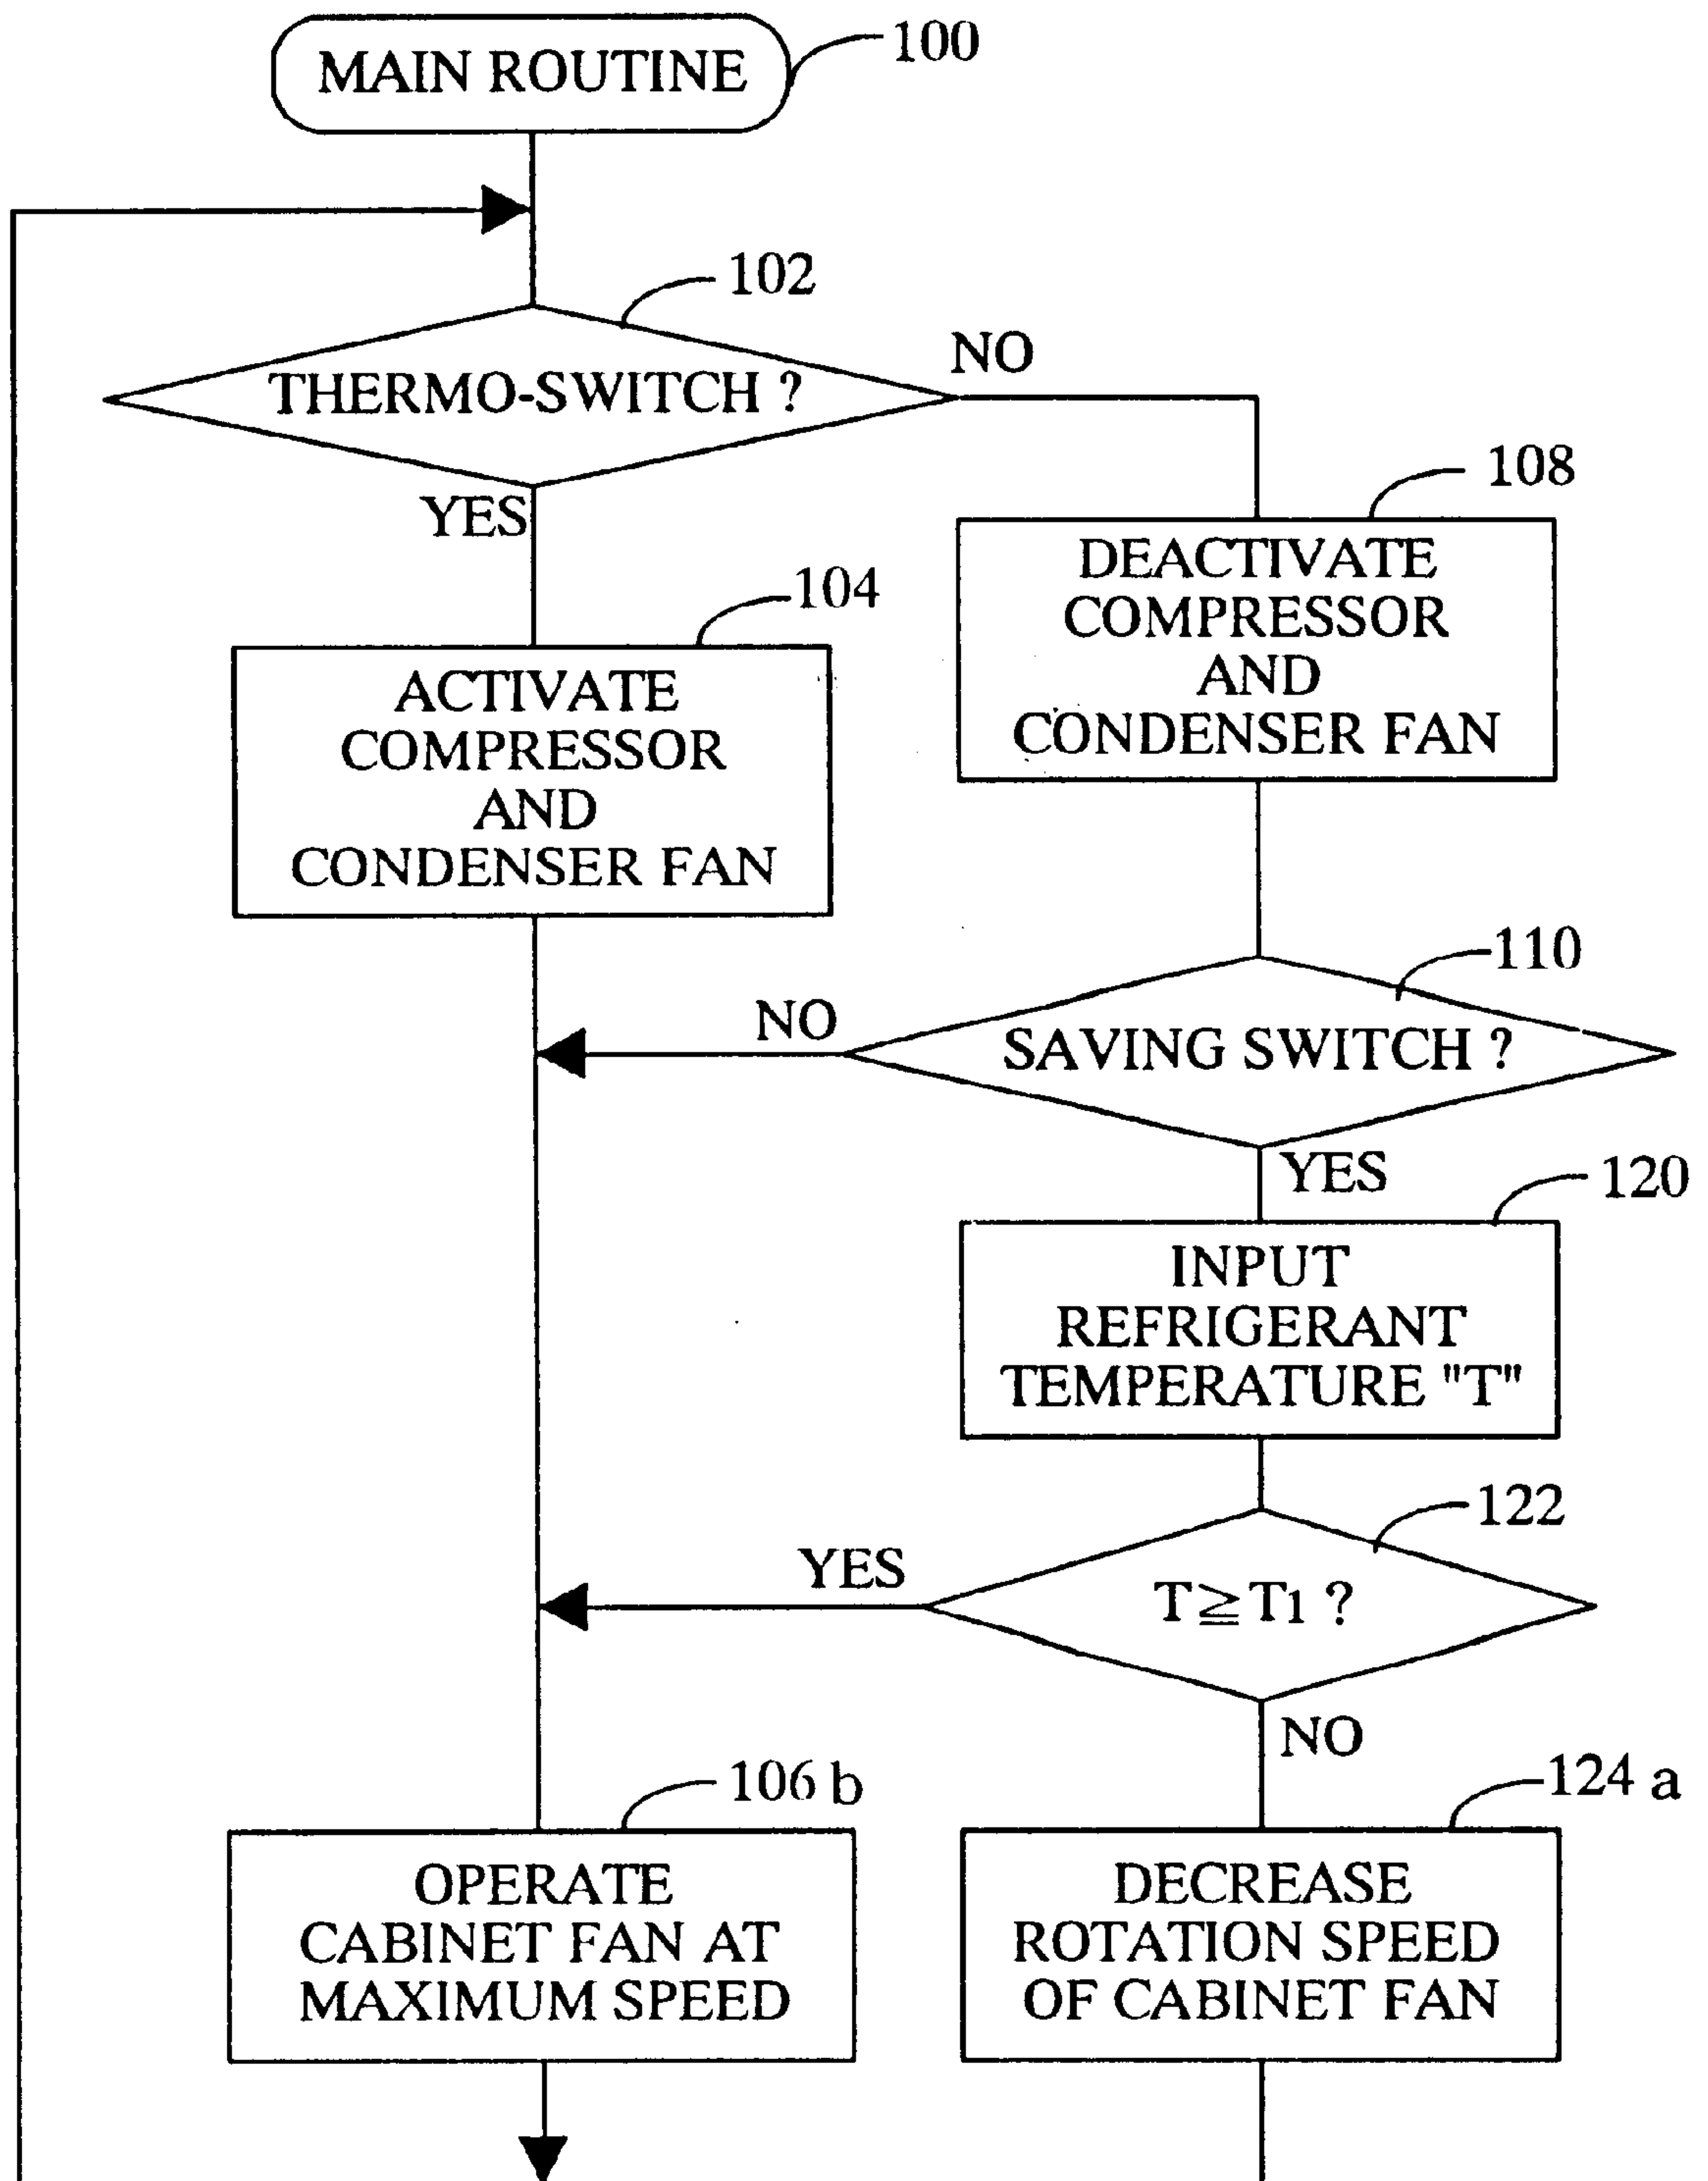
MAIN ROUTINE 100

102

THERMO-SWITCH ?

NO

YES

108

DEACTIVATE COMPRESSOR AND CONDENSER FAN

104

ACTIVATE COMPRESSOR AND CONDENSER FAN

110

NO

SAVING SWITCH ?

YES

120

INPUT REFRIGERANT TEMPERATURE "T"

122

YES

$T \geqq T_1$ ?

NO

106 b

124 a

OPERATE CABINET FAN AT MAXIMUM SPEED

DECREASE ROTATION SPEED OF CABINET FAN